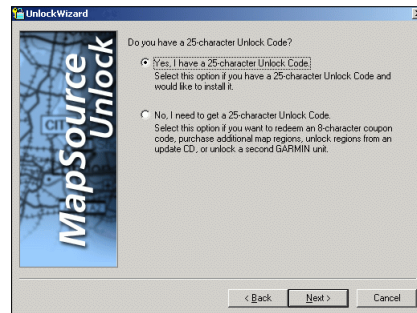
UnlockWizard

MapSource Unlock

Do you have a 25-character Unlock Code?

Yes, I have a 25-character Unlock Code.
Select this option if you have a 25-character Unlock Code and would like to install it.

No, I need to get a 25-character Unlock Code.
Select this option if you want to redeem an 8-character coupon code, purchase additional map regions, unlock regions from an update CD, or unlock a second GARMIN unit.

< Back Next > Cancel